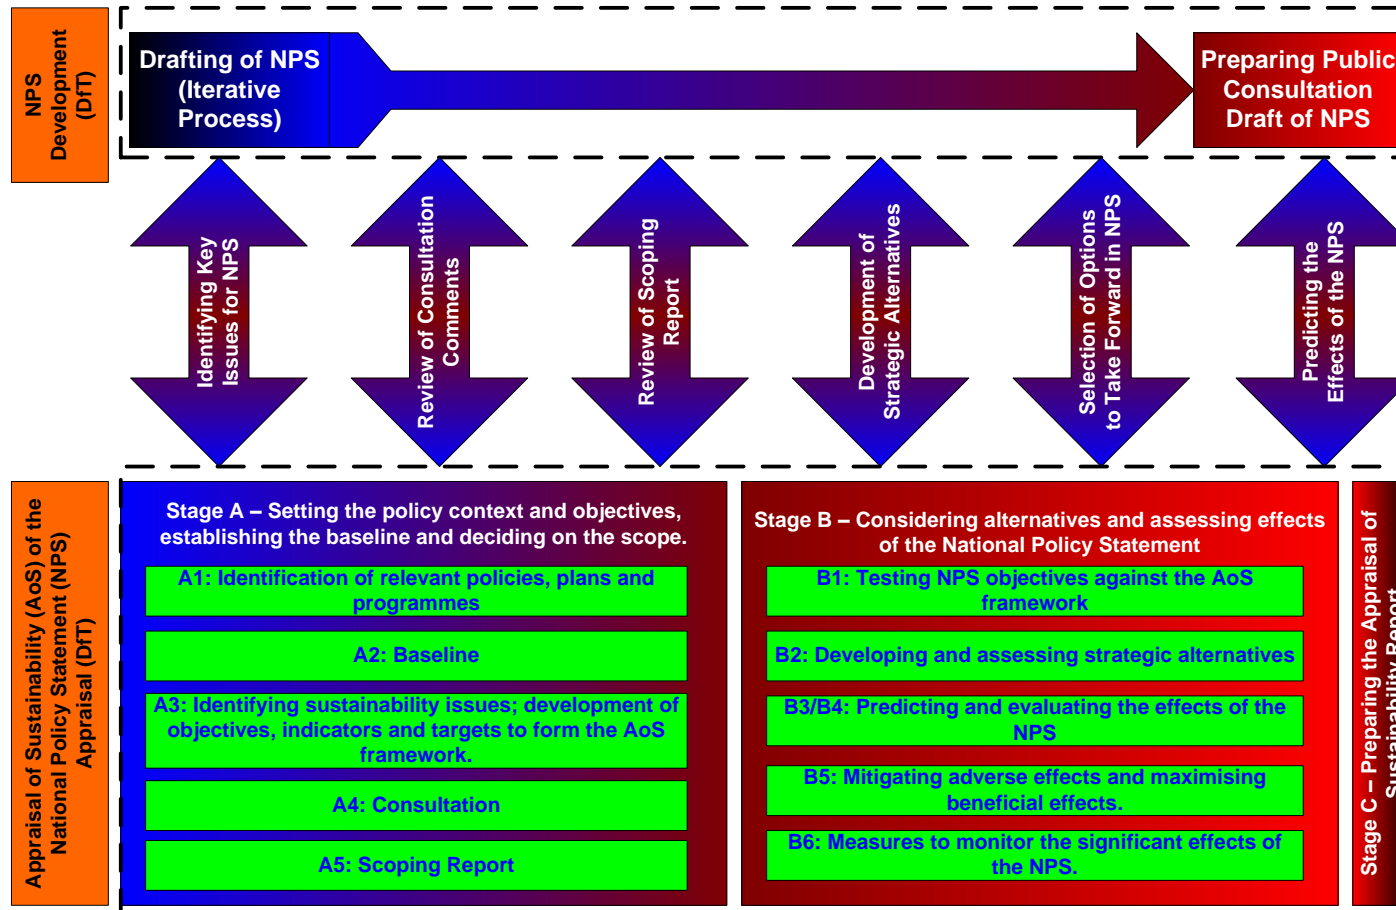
NPS Development (DfT)

Drafting of NPS (Iterative Process)

Preparing Public Consultation Draft of NPS

Identifying Key Issues for NPS

Review of Consultation Comments

Review of Scoping Report

Development of Strategic Alternatives

Selection of Options to Take Forward in NPS

Predicting the Effects of the NPS

Appraisal of Sustainability (AoS) of the National Policy Statement (NPS) Appraisal (DfT)

Stage A – Setting the policy context and objectives, establishing the baseline and deciding on the scope.

A1: Identification of relevant policies, plans and programmes

A2: Baseline

A3: Identifying sustainability issues; development of objectives, indicators and targets to form the AoS framework.

A4: Consultation

A5: Scoping Report

Stage B – Considering alternatives and assessing effects of the National Policy Statement

B1: Testing NPS objectives against the AoS framework

B2: Developing and assessing strategic alternatives

B3/B4: Predicting and evaluating the effects of the NPS

B5: Mitigating adverse effects and maximising beneficial effects.

B6: Measures to monitor the significant effects of the NPS.

Stage C – Preparing the Appraisal of Sustainability Report